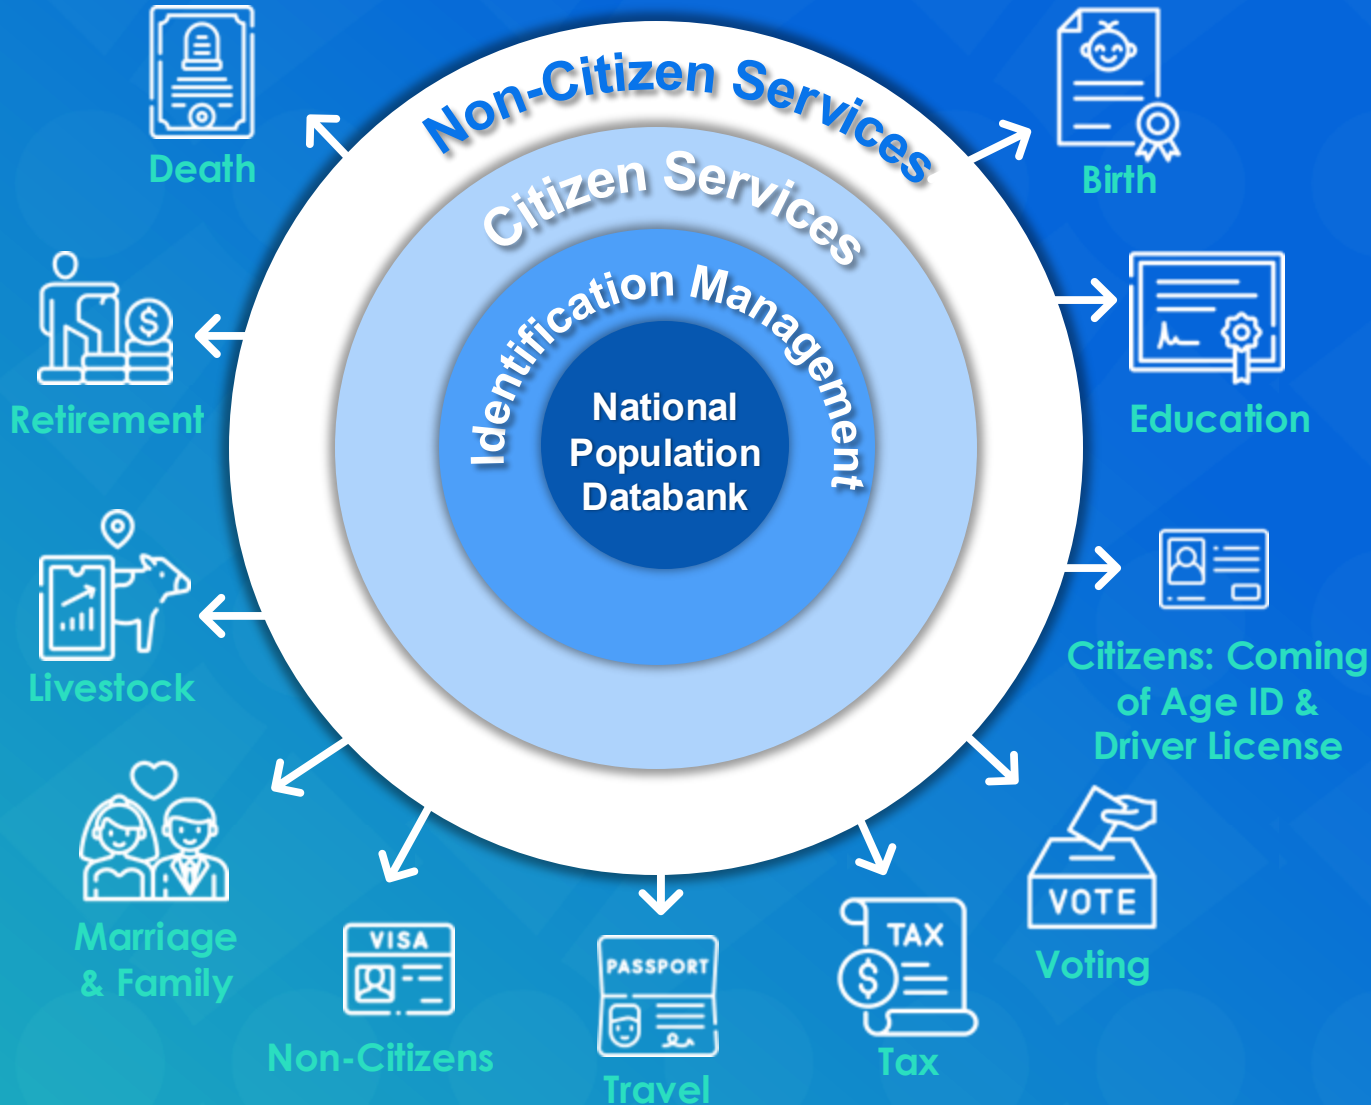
Non-Citizen Services

Citizen Services

Identification Management

National Population Databank

Death

Birth

Retirement

Education

Livestock

Citizens: Coming of Age ID & Driver License

Marriage & Family

VISA

Non-Citizens

PASSPORT

Travel

TAX

Tax

VOTE

Voting